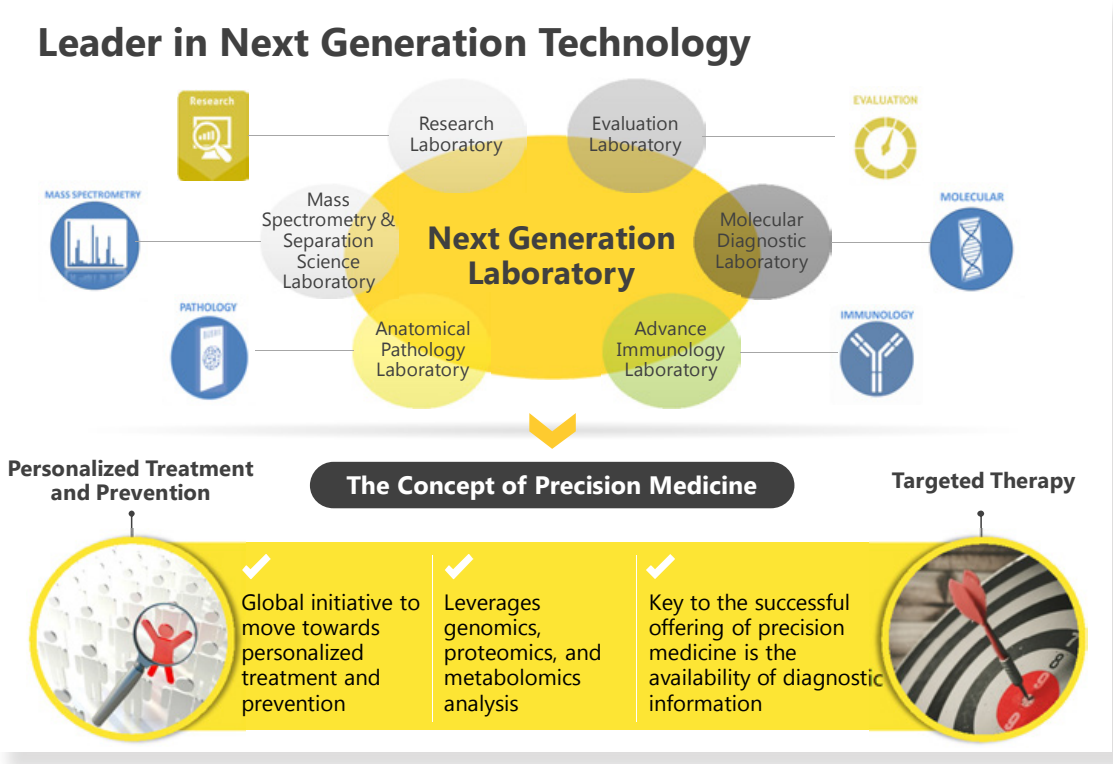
Leader in Next Generation Technology

Research

Research Laboratory

Evaluation Laboratory

EVALUATION

MASS SPECTROMETRY

Mass Spectrometry & Separation Science Laboratory

Next Generation Laboratory

Molecular Diagnostic Laboratory

MOLECULAR

PATHOLOGY

Anatomical Pathology Laboratory

Advance Immunology Laboratory

IMMUNOLOGY

Personalized Treatment and Prevention

The Concept of Precision Medicine

Targeted Therapy

Global initiative to move towards personalized treatment and prevention

Leverages genomics, proteomics, and metabolomics analysis

Key to the successful offering of precision medicine is the availability of diagnostic information